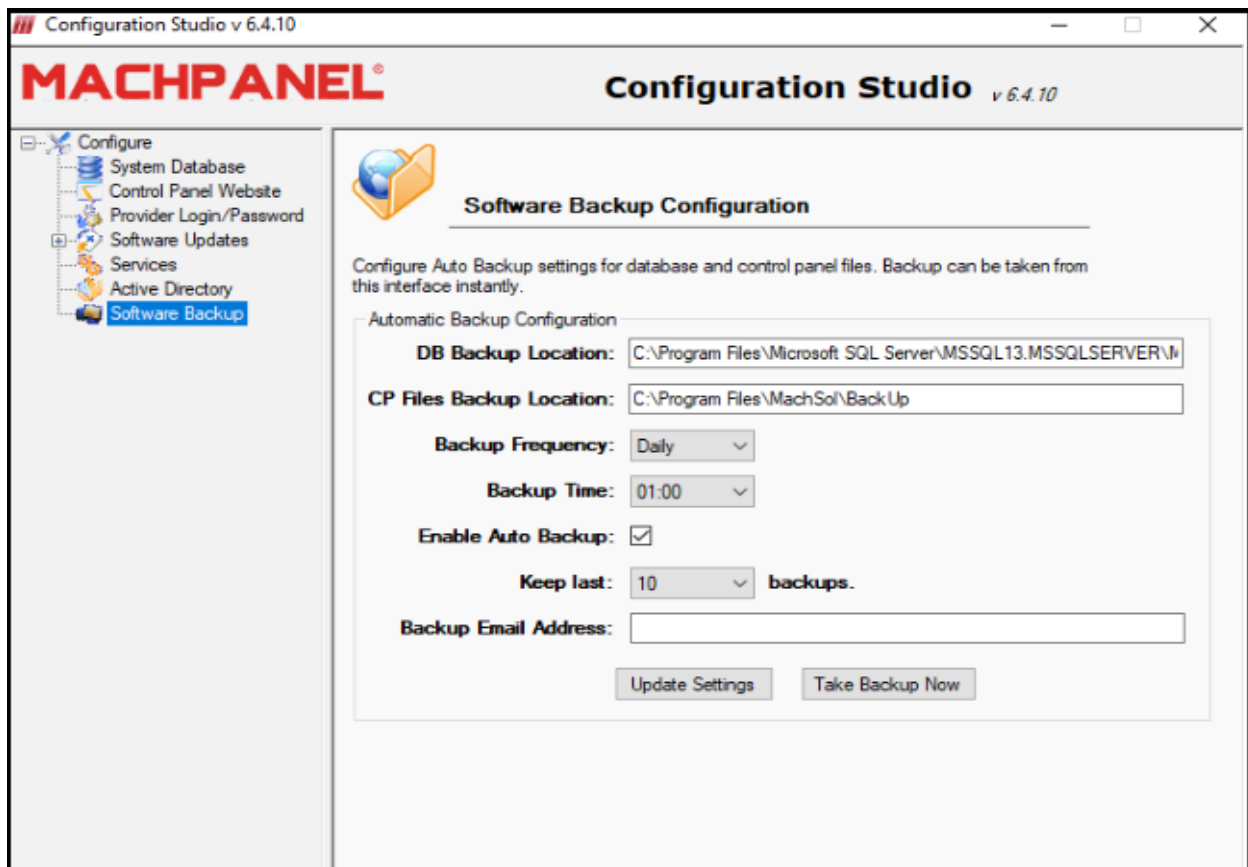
Configuration Studio v 6.4.10

MACHPANEL®

Configuration Studio v 6.4.10

Configure
System Database
Control Panel Website
Provider Login/Password
Software Updates
Services
Active Directory
Software Backup

Software Backup Configuration

Configure Auto Backup settings for database and control panel files. Backup can be taken from this interface instantly.

Automatic Backup Configuration

DB Backup Location: C:\Program Files\Microsoft SQL Server\MSSQL13.MSSQLSERVER\M

CP Files Backup Location: C:\Program Files\MachSol\BackUp

Backup Frequency: Daily

Backup Time: 01:00

Enable Auto Backup: ☑

Keep last: 10 backups.

Backup Email Address:

Update Settings

Take Backup Now